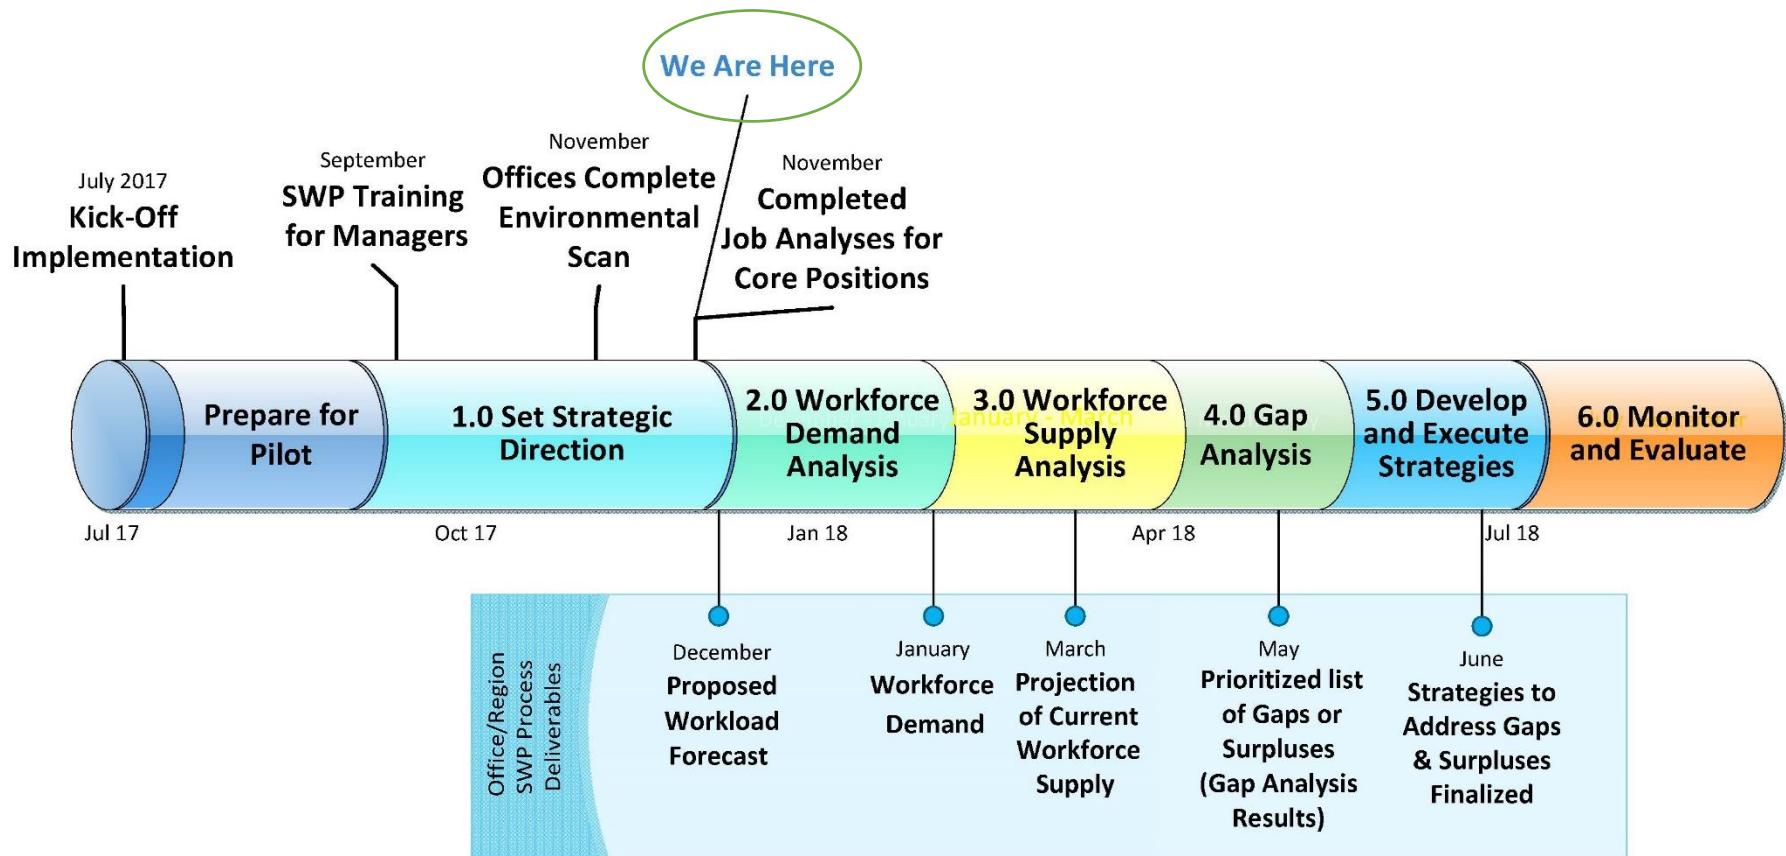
We Are Here

July 2017
Kick-Off Implementation

September
SWP Training for Managers

November
Offices Complete Environmental Scan

November
Completed Job Analyses for Core Positions

Prepare for Pilot

1.0 Set Strategic Direction

2.0 Workforce Demand Analysis

3.0 Workforce Supply Analysis

4.0 Gap Analysis

5.0 Develop and Execute Strategies

6.0 Monitor and Evaluate

Jul 17

Oct 17

Jan 18

Apr 18

Jul 18

Office/Region SWP Process Deliverables

December
Proposed Workload Forecast

January
Workforce Demand

March
Projection of Current Workforce Supply

May
Prioritized list of Gaps or Surpluses (Gap Analysis Results)

June
Strategies to Address Gaps & Surpluses Finalized